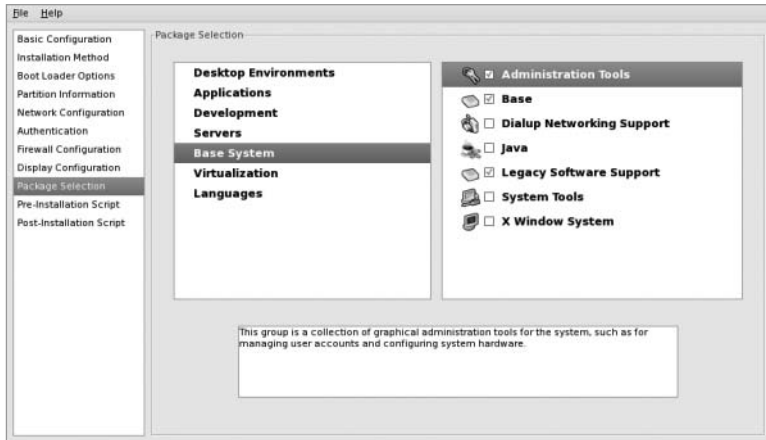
File Help

Basic Configuration
Installation Method
Boot Loader Options
Partition Information
Network Configuration
Authentication
Firewall Configuration
Display Configuration
Package Selection
Pre-Installation Script
Post-Installation Script

Package Selection

Desktop Environments
Applications
Development
Servers
Base System
Virtualization
Languages

☑ Administration Tools
☑ Base
☐ Dialup Networking Support
☐ Java
☑ Legacy Software Support
☐ System Tools
☐ X Window System

This group is a collection of graphical administration tools for the system, such as for managing user accounts and configuring system hardware.